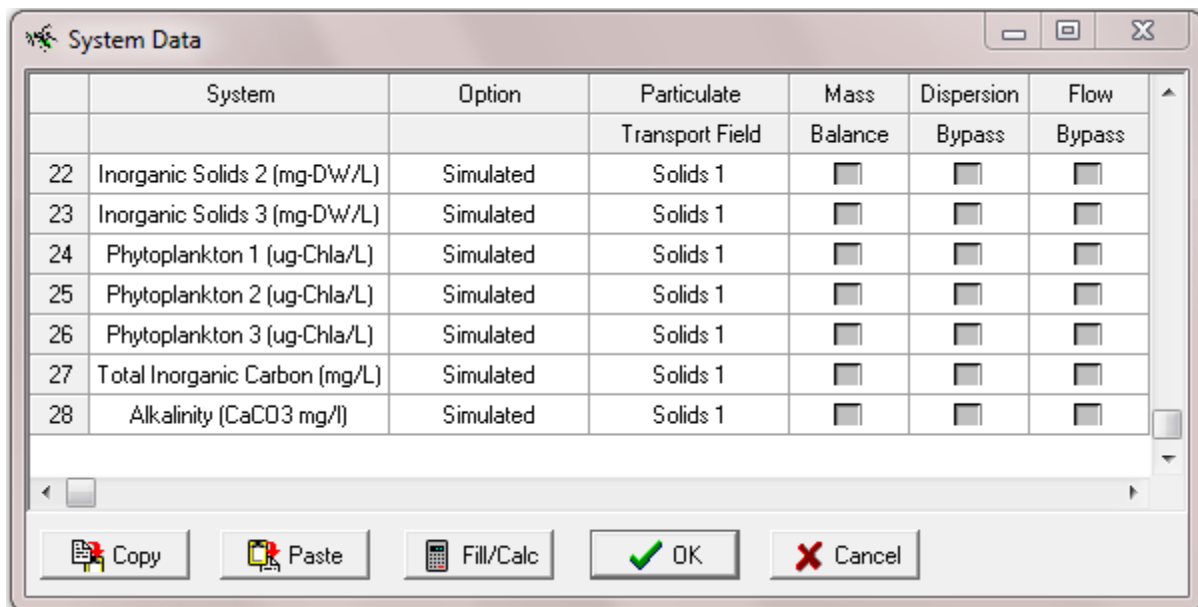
System Data

| | System | Option | Particulate Transport Field | Mass Balance | Dispersion Bypass | Flow Bypass |
|---|---|---|---|---|---|---|
| 22 | Inorganic Solids 2 (mg-DW/L) | Simulated | Solids 1 | | | |
| 23 | Inorganic Solids 3 (mg-DW/L) | Simulated | Solids 1 | | | |
| 24 | Phytoplankton 1 (ug-Chla/L) | Simulated | Solids 1 | | | |
| 25 | Phytoplankton 2 (ug-Chla/L) | Simulated | Solids 1 | | | |
| 26 | Phytoplankton 3 (ug-Chla/L) | Simulated | Solids 1 | | | |
| 27 | Total Inorganic Carbon (mg/L) | Simulated | Solids 1 | | | |
| 28 | Alkalinity (CaCO3 mg/l) | Simulated | Solids 1 | | | |

Copy Paste Fill/Calc OK Cancel